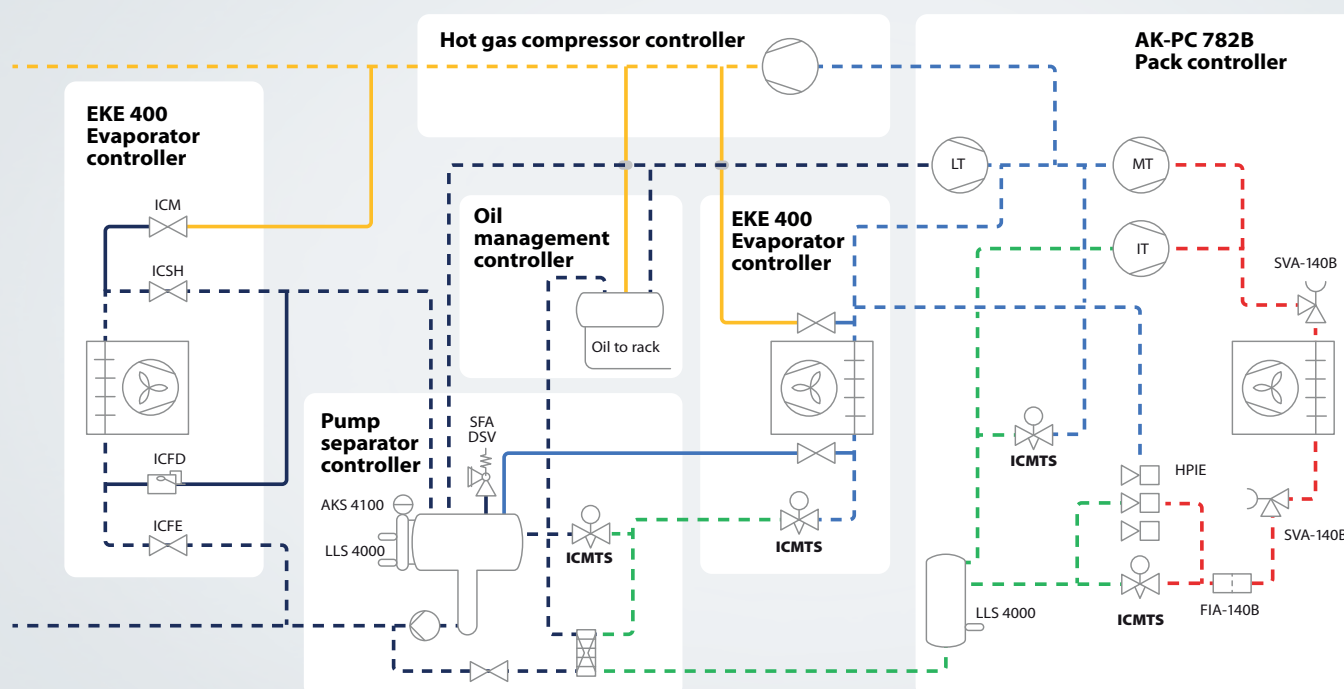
Hot gas compressor controller

AK-PC 782B
Pack controller

EKE 400
Evaporator
controller

ICM

ICSH

ICFD

ICFE

LT

MT

IT

Oil
management
controller

Oil to rack

EKE 400
Evaporator
controller

SVA-140B

Pump
separator
controller

SFA
DSV

AKS 4100

LLS 4000

ICMTS

ICMTS

ICMTS

HPIE

SVA-140B

LLS 4000

ICMTS

FIA-140B